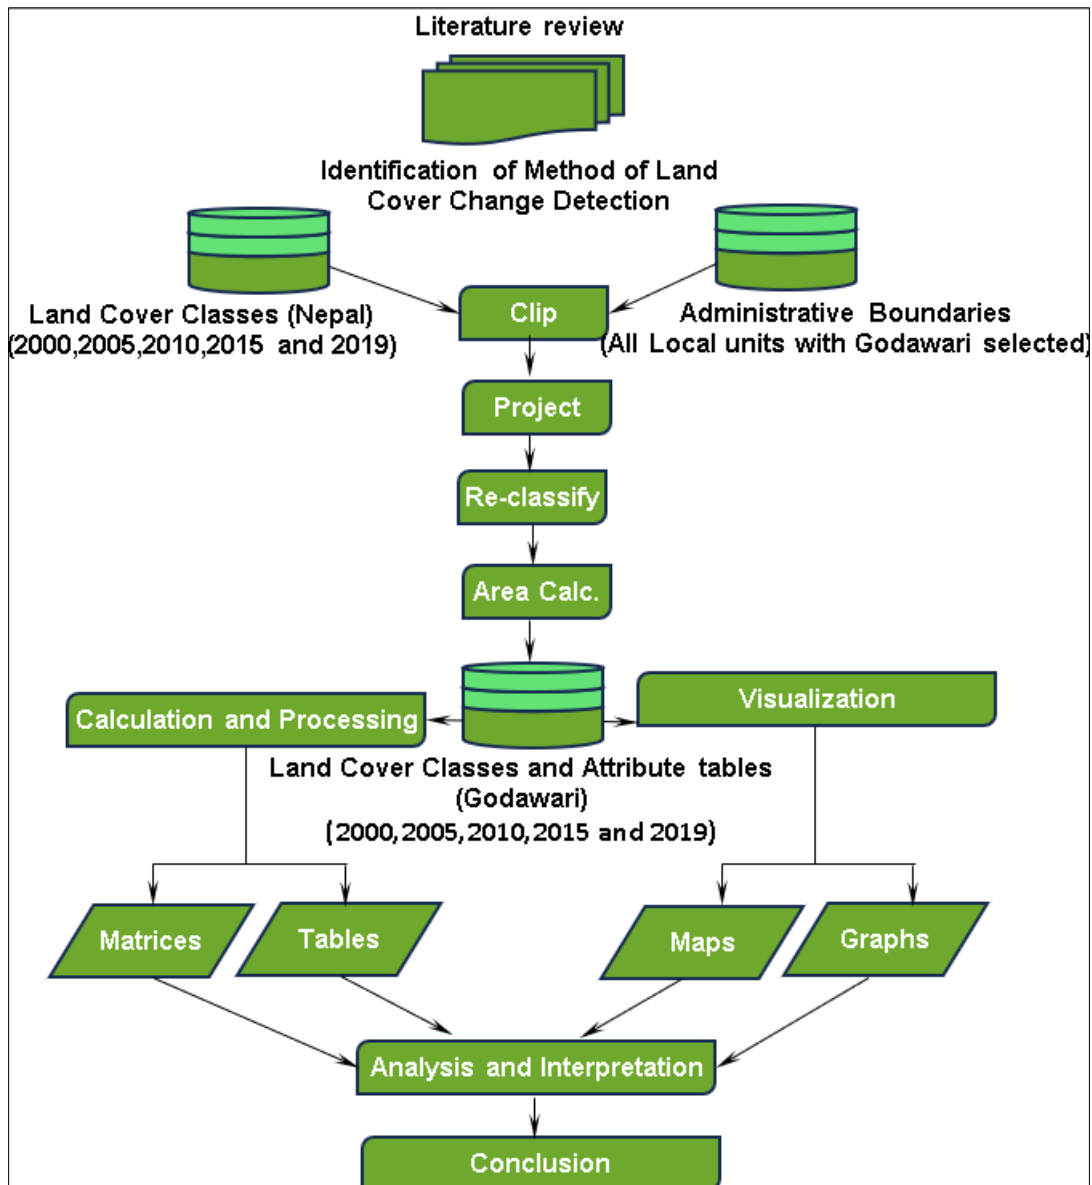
Literature review

Identification of Method of Land Cover Change Detection

Land Cover Classes (Nepal) (2000,2005,2010,2015 and 2019)

Clip

Administrative Boundaries (All Local units with Godawari selected)

Project

Re-classify

Area Calc.

Calculation and Processing

Visualization

Land Cover Classes and Attribute tables (Godawari) (2000,2005,2010,2015 and 2019)

Matrices

Tables

Maps

Graphs

Analysis and Interpretation

Conclusion